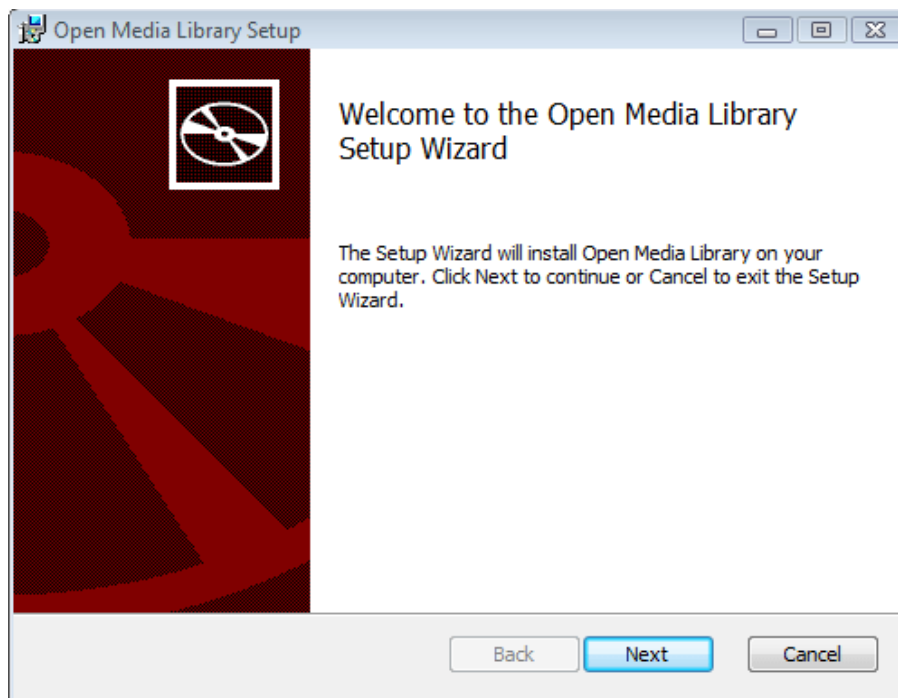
Open Media Library Setup

Welcome to the Open Media Library Setup Wizard

The Setup Wizard will install Open Media Library on your computer. Click Next to continue or Cancel to exit the Setup Wizard.

Back

Next

Cancel